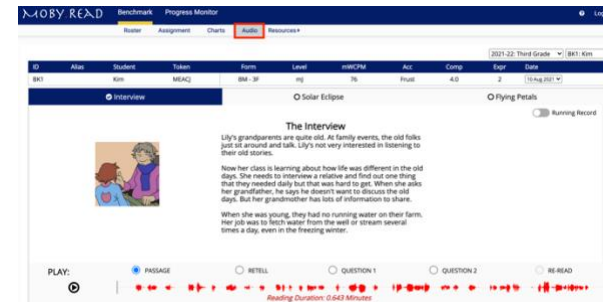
MOBY READ Benchmark Progress Monitor Lo

Roster Assignment Charts Audio Resources

2021-22: Third Grade BK1: Kim

| ID | Alias | Student | Token | Form | Level | mWCPM | Acc | Comp | Expr | Date |
|---|---|---|---|---|---|---|---|---|---|---|
| BK1 | | Kim | MEACJ | BM - 3F | mj | 76 | Frust | 4.0 | 2 | 10 Aug 2021 |

Interview Solar Eclipse Flying Petals

Running Record

The Interview

Lily's grandparents are quite old. At family events, the old folks just sit around and talk. Lily's not very interested in listening to their old stories.

Now her class is learning about how life was different in the old days. She needs to interview a relative and find out one thing that they needed daily but that was hard to get. When she asks her grandfather, he says he doesn't want to discuss the old days. But her grandmother has lots of information to share.

When she was young, they had no running water on their farm. Her job was to fetch water from the well or stream several times a day, even in the freezing winter.

PLAY: PASSAGE RETELL QUESTION 1 QUESTION 2 RE-READ

Reading Duration: 0.643 Minutes